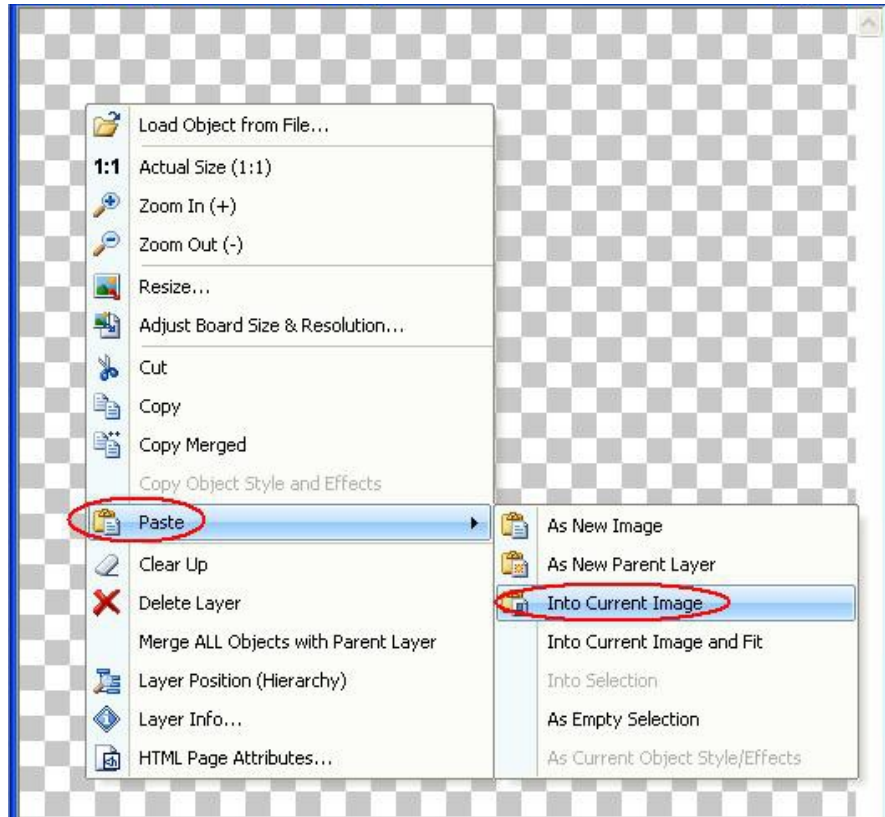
Load Object from File...
1:1 Actual Size (1:1)
Zoom In (+)
Zoom Out (-)
Resize...
Adjust Board Size & Resolution...
Cut
Copy
Copy Merged
Copy Object Style and Effects
Paste
Clear Up
Delete Layer
Merge ALL Objects with Parent Layer
Layer Position (Hierarchy)
Layer Info...
HTML Page Attributes...

As New Image
As New Parent Layer
Into Current Image
Into Current Image and Fit
Into Selection
As Empty Selection
As Current Object Style/Effects